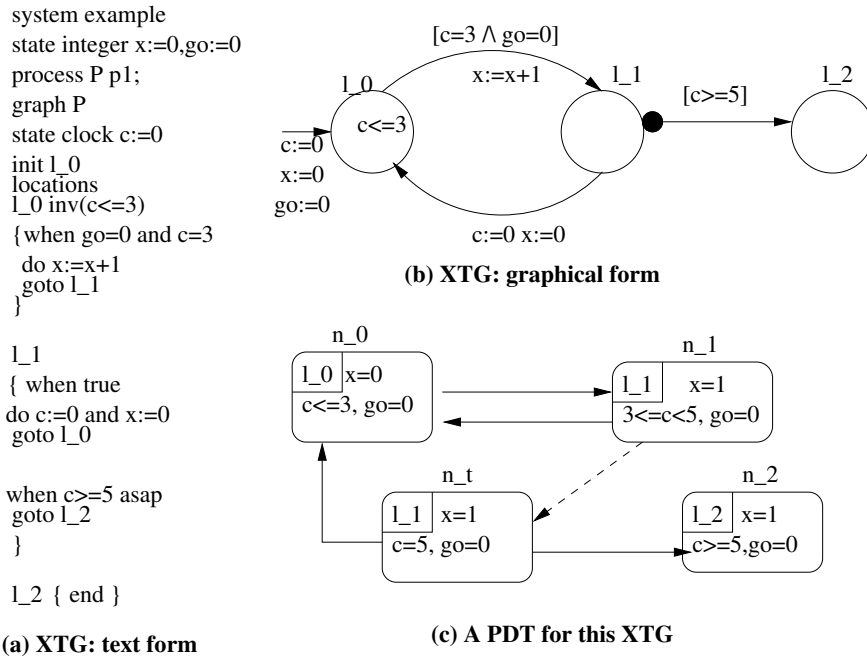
system example
state integer x:=0,go:=0
process P p1;
graph P
state clock c:=0
init l_0
locations
l_0 inv(c<=3)
{when go=0 and c=3
do x:=x+1
goto l_1
}

l_1
{ when true
do c:=0 and x:=0
goto l_0

when c>=5 asap
goto l_2
}

l_2 { end }

(a) XTG: text form

[c=3 ∧ go=0]
x:=x+1
l_0
c<=3
c:=0
x:=0
go:=0
l_1
[c>=5]
l_2
c:=0 x:=0

(b) XTG: graphical form

n_0
l_0 x=0
c<=3, go=0

n_1
l_1 x=1
3<=c<5, go=0

n_t
l_1 x=1
c=5, go=0

n_2
l_2 x=1
c>=5,go=0

(c) A PDT for this XTG